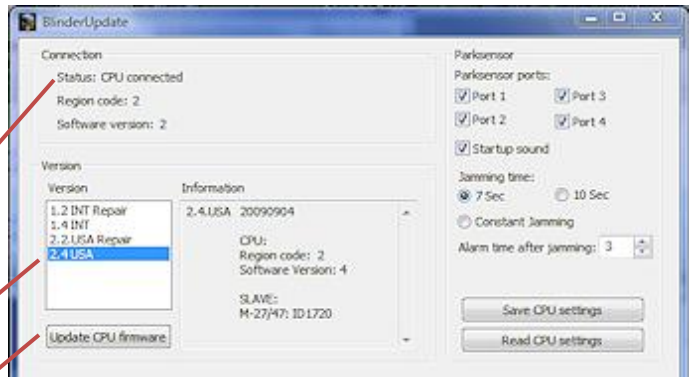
BlinderUpdate

Connection
Status: CPU connected
Region code: 2
Software version: 2

Version
Version
1.2 INT Repair
1.4 INT
2.2 USA Repair
2.4 USA

Information
2.4.USA 20090904

CPU:
Region code: 2
Software Version: 4

SLAVE:
M-27/47: ID1720

Update CPU firmware

Parksensor
Parksensor ports:
Port 1
Port 3
Port 2
Port 4
Startup sound

Jamming time:
7 Sec
10 Sec
Constant Jamming
Alarm time after jamming: 3

Save CPU settings
Read CPU settings